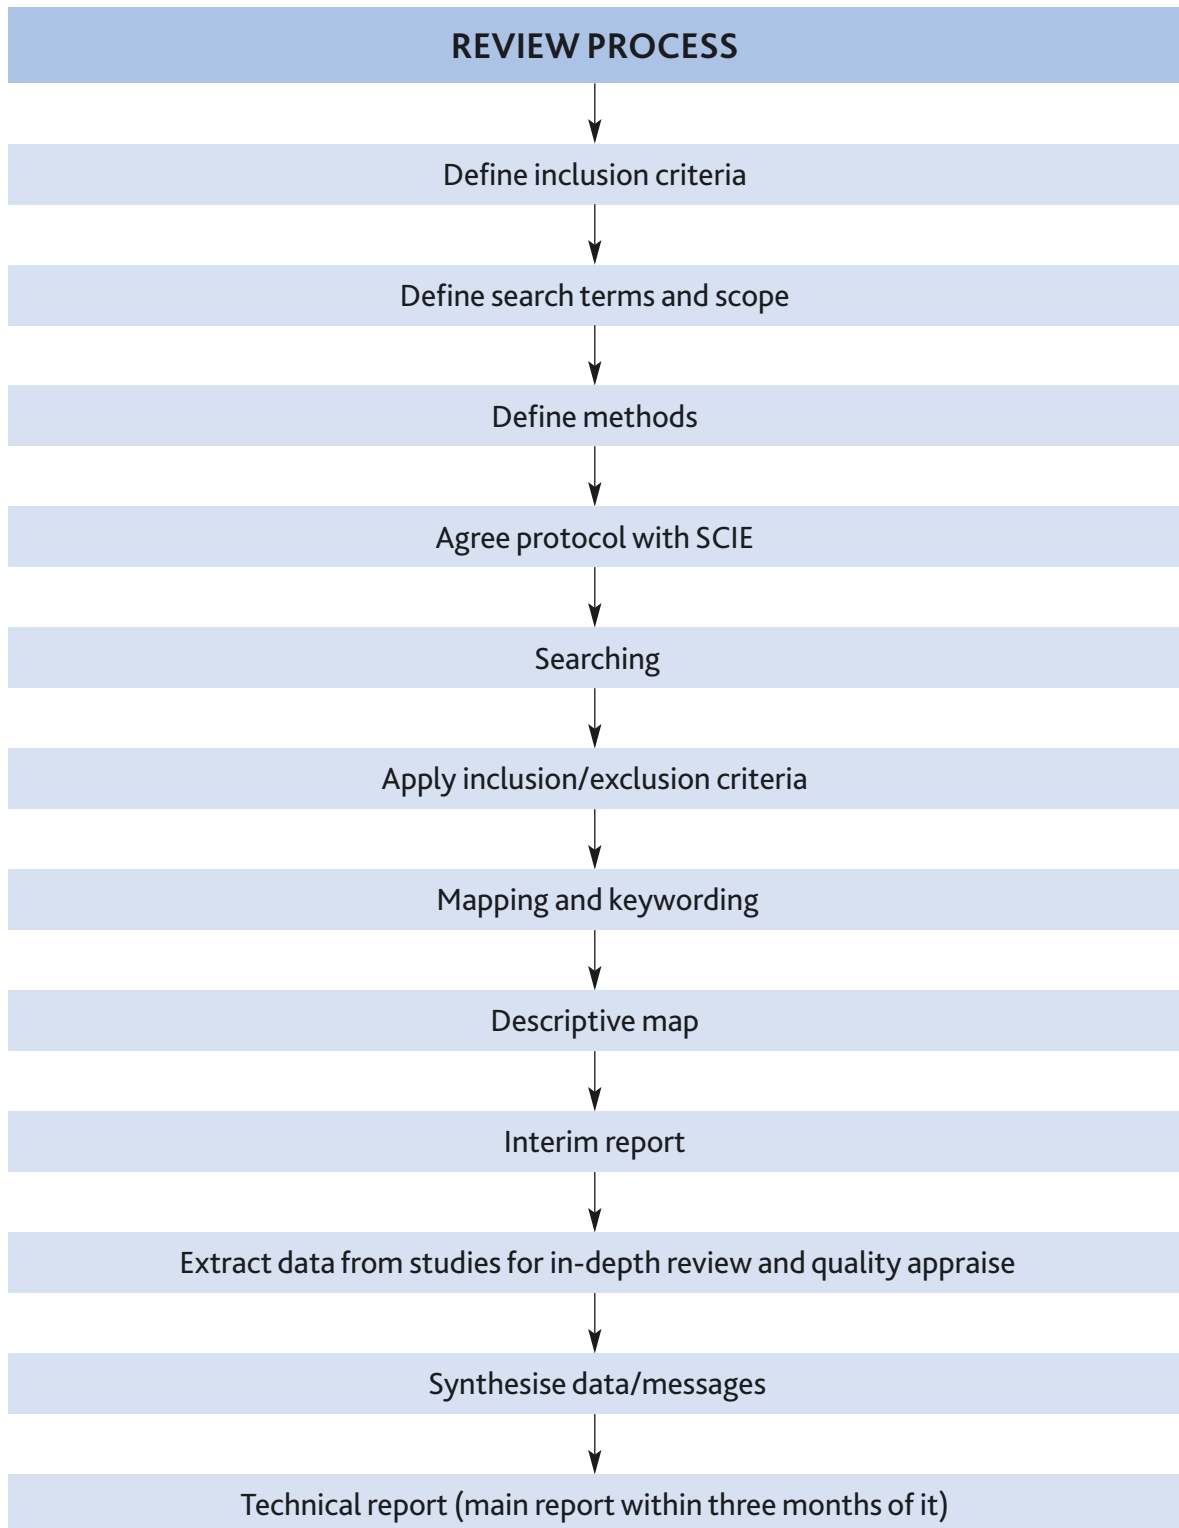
REVIEW PROCESS

Define inclusion criteria

Define search terms and scope

Define methods

Agree protocol with SCIE

Searching

Apply inclusion/exclusion criteria

Mapping and keywording

Descriptive map

Interim report

Extract data from studies for in-depth review and quality appraise

Synthesise data/messages

Technical report (main report within three months of it)